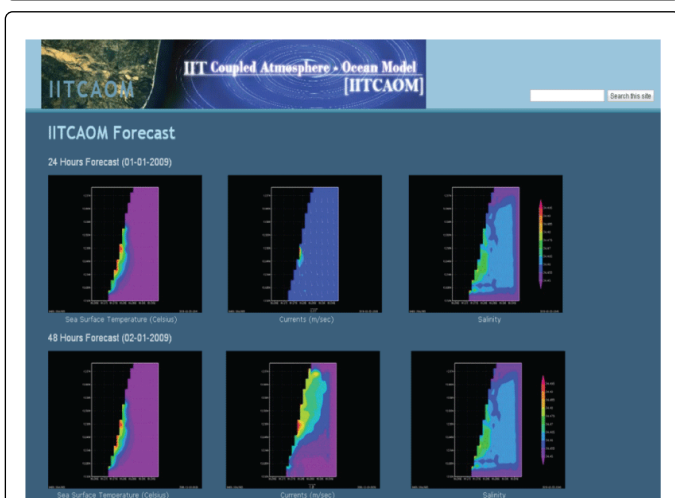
IITCAOM

IIT Coupled Atmosphere - Ocean Model [IITCAOM]

Search this site

IITCAOM Forecast

24 Hours Forecast (01-01-2009)

Sea Surface Temperature (Celsius)

Currents (m/sec)

Salinity

48 Hours Forecast (02-01-2009)

Sea Surface Temperature (Celsius)

Currents (m/sec)

Salinity